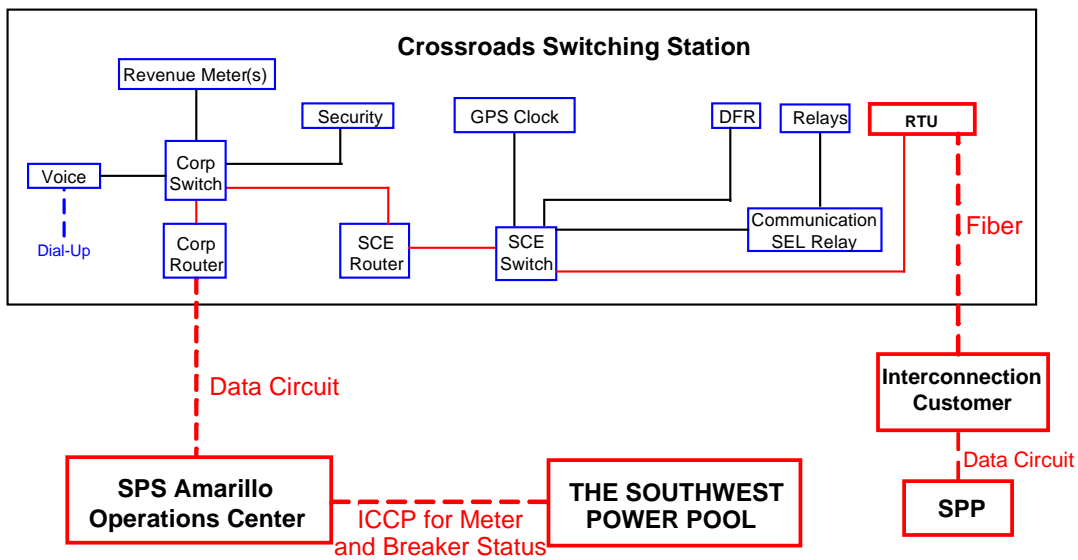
Crossroads Switching Station

Revenue Meter(s)

Security

GPS Clock

DFR

Relays

RTU

Voice

Corp Switch

Dial-Up

Corp Router

SCE Router

SCE Switch

Communication SEL Relay

Fiber

Data Circuit

Interconnection Customer

Data Circuit

SPS Amarillo Operations Center

ICCP for Meter and Breaker Status

THE SOUTHWEST POWER POOL

SPP